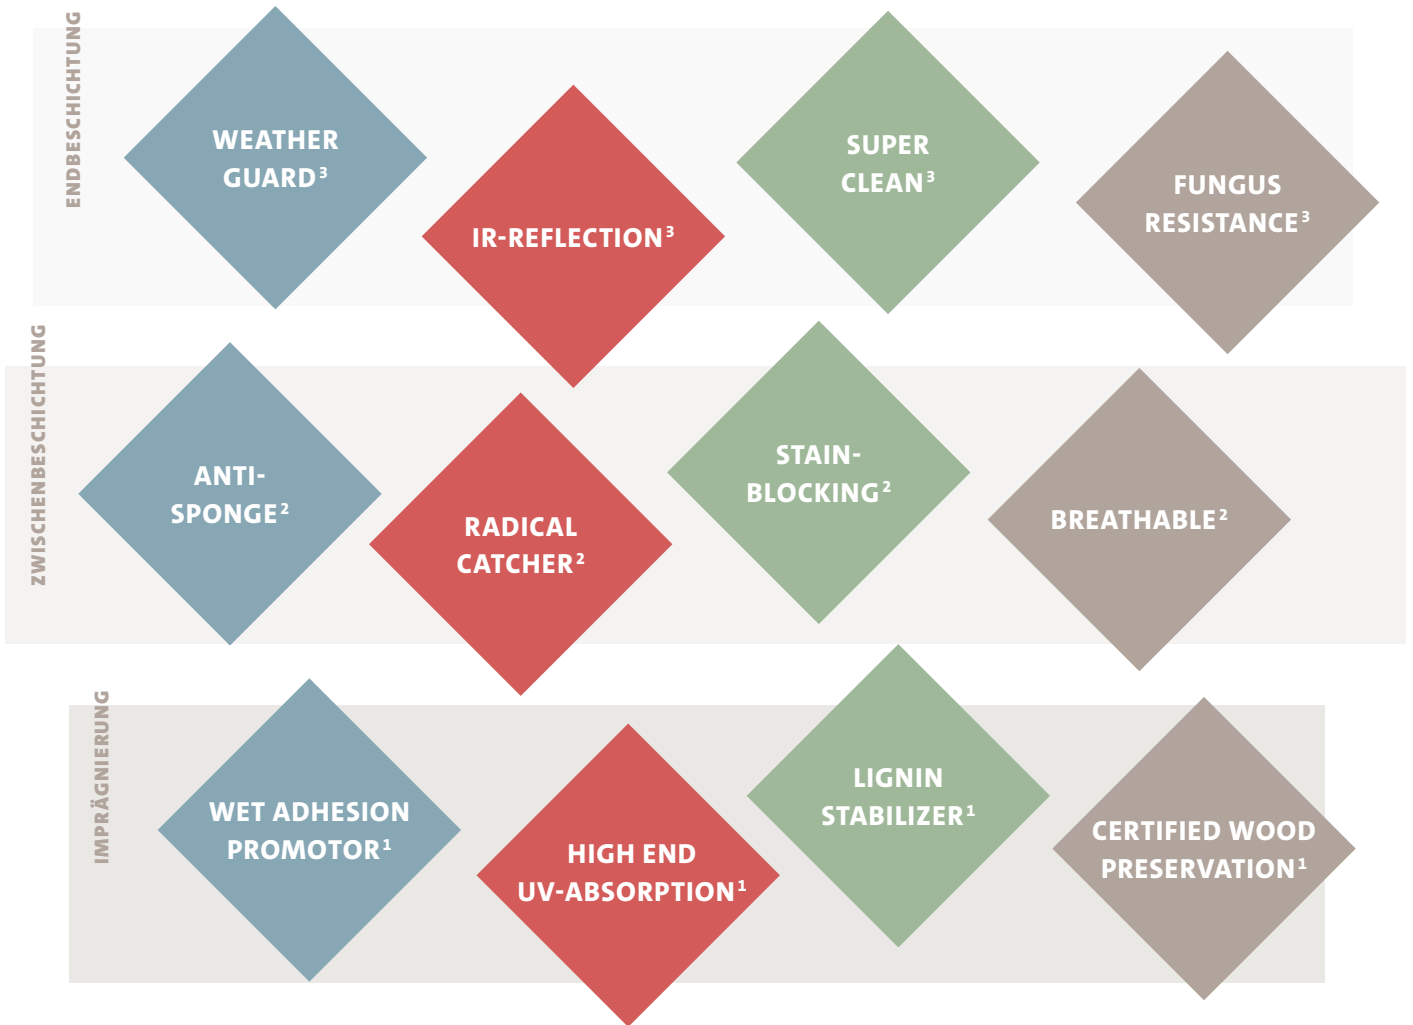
ENDBESCHICHTUNG

WEATHER GUARD$^3$

IR-REFLECTION$^3$

SUPER CLEAN$^3$

FUNGUS RESISTANCE$^3$

ZWISCHENBESCHICHTUNG

ANTI-SPONGE$^2$

RADICAL CATCHER$^2$

STAIN-BLOCKING$^2$

BREATHABLE$^2$

IMPRÄGNIERUNG

WET ADHESION PROMOTOR$^1$

HIGH END UV-ABSORPTION$^1$

LIGNIN STABILIZER$^1$

CERTIFIED WOOD PRESERVATION$^1$